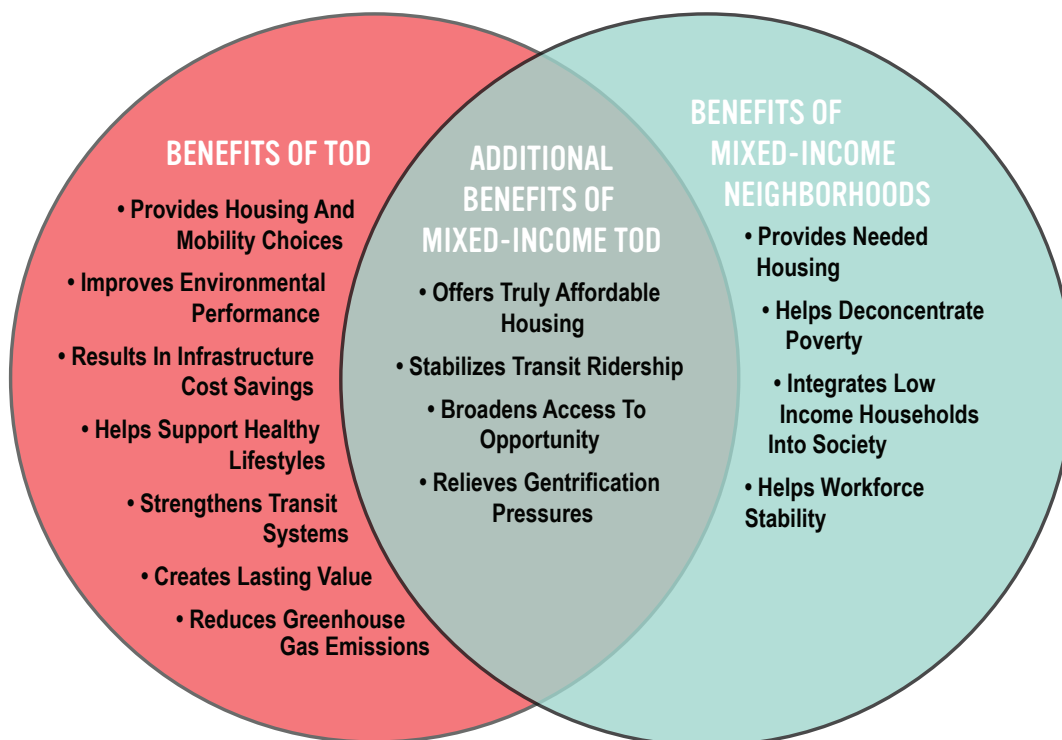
BENEFITS OF TOD

• Provides Housing And Mobility Choices

• Improves Environmental Performance

• Results In Infrastructure Cost Savings

• Helps Support Healthy Lifestyles

• Strengthens Transit Systems

• Creates Lasting Value

• Reduces Greenhouse Gas Emissions

ADDITIONAL BENEFITS OF MIXED-INCOME TOD

• Offers Truly Affordable Housing

• Stabilizes Transit Ridership

• Broadens Access To Opportunity

• Relieves Gentrification Pressures

BENEFITS OF MIXED-INCOME NEIGHBORHOODS

• Provides Needed Housing

• Helps Deconcentrate Poverty

• Integrates Low Income Households Into Society

• Helps Workforce Stability